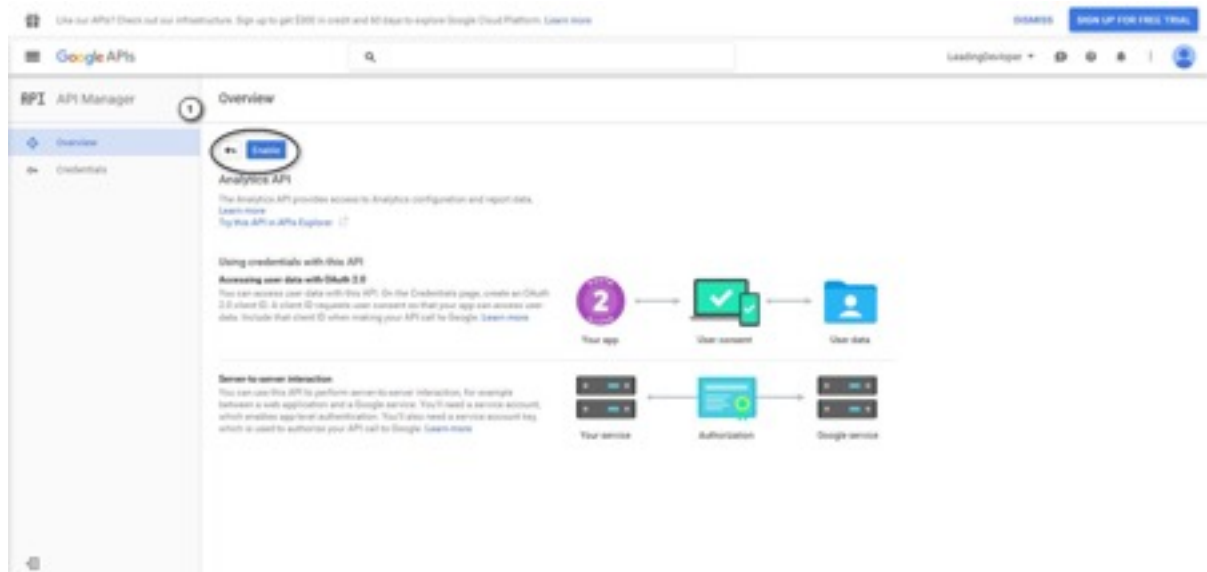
Like our APIs? Check out our infrastructure. Sign up to get $300 in credit and 60 days to explore Google Cloud Platform. Learn more

DISMISS SIGN UP FOR FREE TRIAL

Google APIs

LeadingDeveloper ▾

API API Manager

1

Overview

Overview

Credentials

Enable

Analytics API

The Analytics API provides access to Analytics configuration and report data. Learn more

Try this API in APIs Explorer

Using credentials with this API

Accessing user data with OAuth 2.0

You can access user data with this API. On the Credentials page, create an OAuth 2.0 client ID. A client ID requests user consent so that your app can access user data. Include that client ID when making your API call to Google. Learn more

2

Your app

User consent

User data

Server-to-server interaction

You can use this API to perform server-to-server interaction, for example between a web application and a Google service. You'll need a service account, which enables app-level authentication. You'll also need a service account key, which is used to authorize your API call to Google. Learn more

Your service

Authorization

Google service